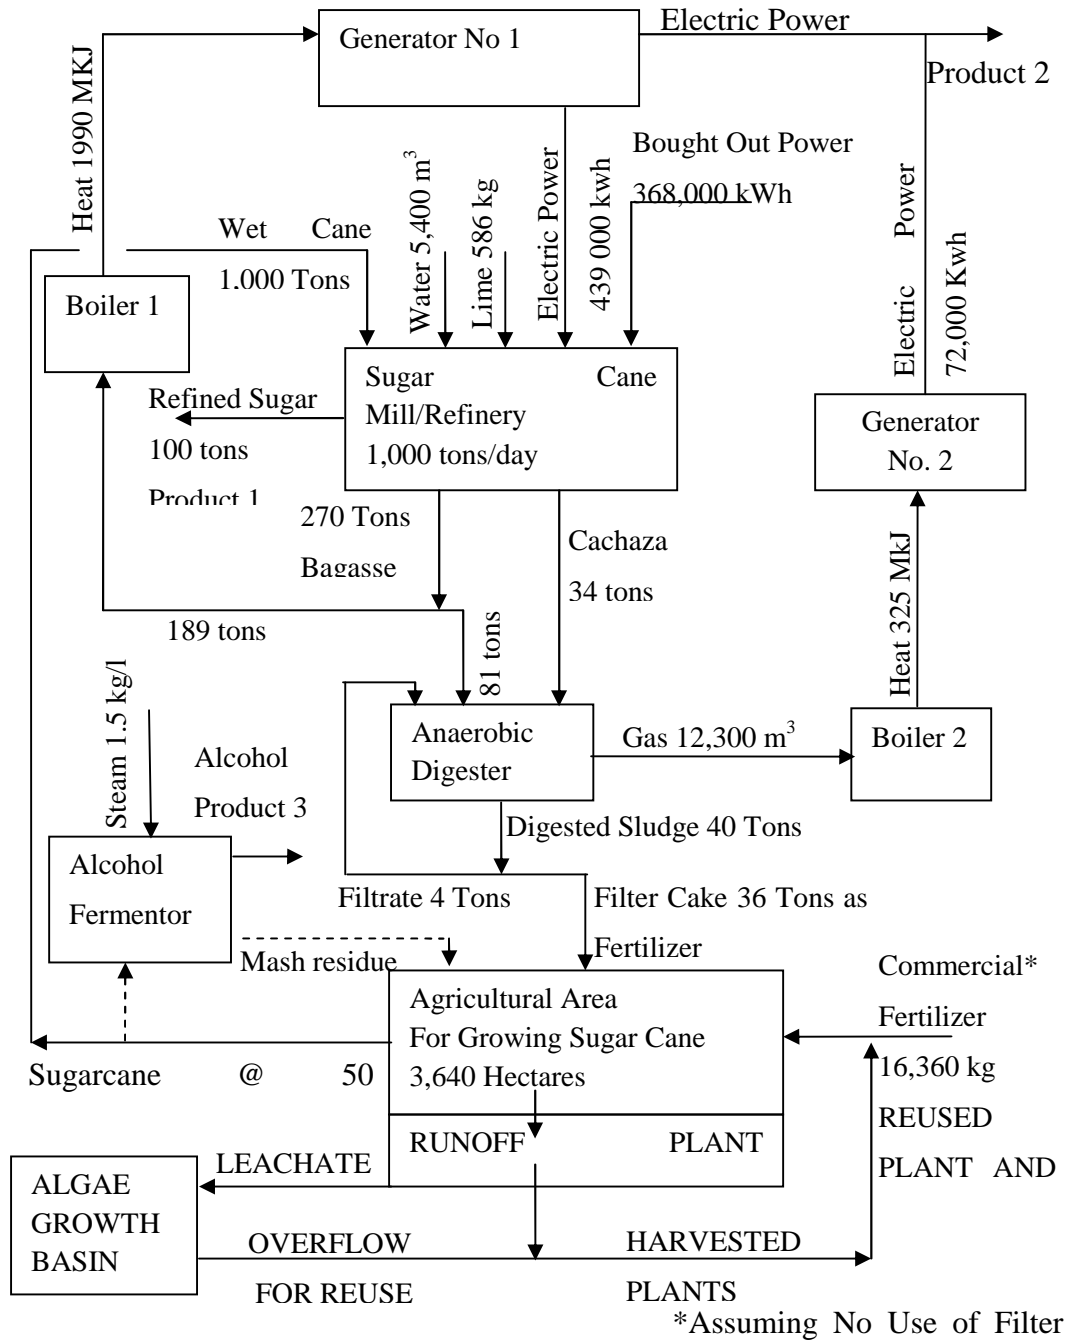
Generator No 1

Electric Power

Product 2

Heat 1990 MKJ

Bought Out Power

368,000 kWh

Wet Cane

1.000 Tons

Water 5,400 $m^3$

Lime 586 kg

Electric Power

439 000 kwh

Electric Power

72,000 Kwh

Boiler 1

Sugar Cane Mill/Refinery 1,000 tons/day

Refined Sugar

100 tons

Product 1

270 Tons

Bagasse

Cachaza

34 tons

Generator No. 2

189 tons

81 tons

Heat 325 MkJ

Steam 1.5 kg/l

Alcohol

Product 3

Anaerobic Digester

Gas 12,300 $m^3$

Boiler 2

Digested Sludge 40 Tons

Alcohol Fermentor

Filtrate 4 Tons

Filter Cake 36 Tons as Fertilizer

Mash residue

Commercial* Fertilizer

16,360 kg

Agricultural Area For Growing Sugar Cane 3,640 Hectares

Sugarcane @ 50

RUNOFF PLANT

REUSED PLANT AND

LEACHATE

ALGAE GROWTH BASIN

OVERFLOW FOR REUSE

HARVESTED PLANTS

*Assuming No Use of Filter